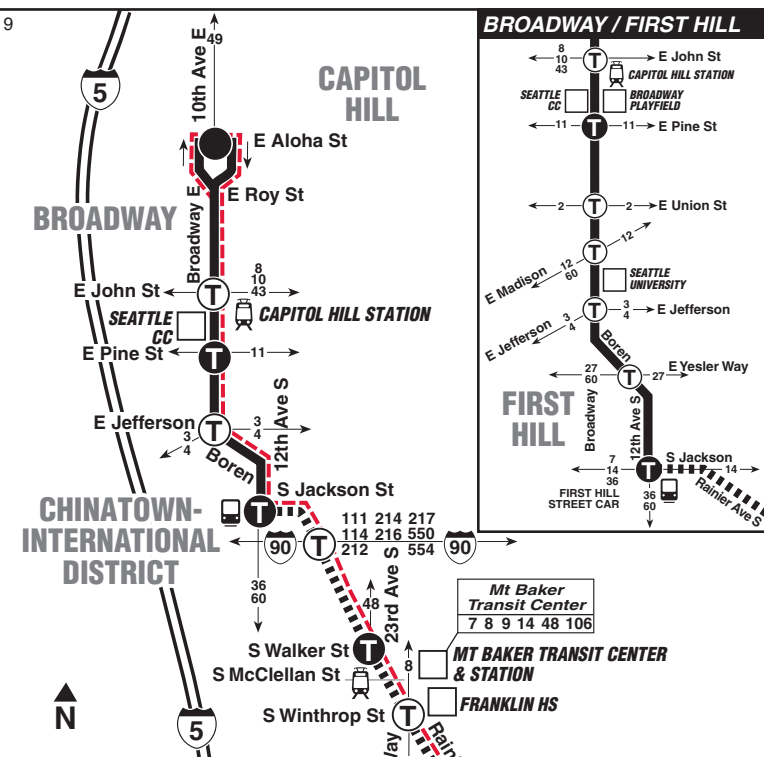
9

5

10th Ave E

49

CAPITOL HILL

E Aloha St

E Roy St

BROADWAY

Broadway E

E John St

8
10
43

SEATTLE CC

CAPITOL HILL STATION

E Pine St

11

12th Ave S

E Jefferson

3
4

3
4

Boren

S Jackson St

CHINATOWN-INTERNATIONAL DISTRICT

90

111 214 217
114 216 550
212 554

90

36
60

48

23rd Ave S

Mt Baker Transit Center
7 8 9 14 48 106

S Walker St

MT BAKER TRANSIT CENTER & STATION

S McClellan St

8

FRANKLIN HS

S Winthrop St

N

5

BROADWAY / FIRST HILL

8
10
43

E John St

CAPITOL HILL STATION

SEATTLE CC

BROADWAY PLAYFIELD

11

11

E Pine St

2

2

E Union St

12

12
60

E Madison

SEATTLE UNIVERSITY

3
4

3
4

E Jefferson

E Jefferson

Boren

27
60

27

E Yesler Way

FIRST HILL

Broadway

12th Ave S

7
14
36

S Jackson

14

Rainier Ave S

FIRST HILL STREET CAR

36
60